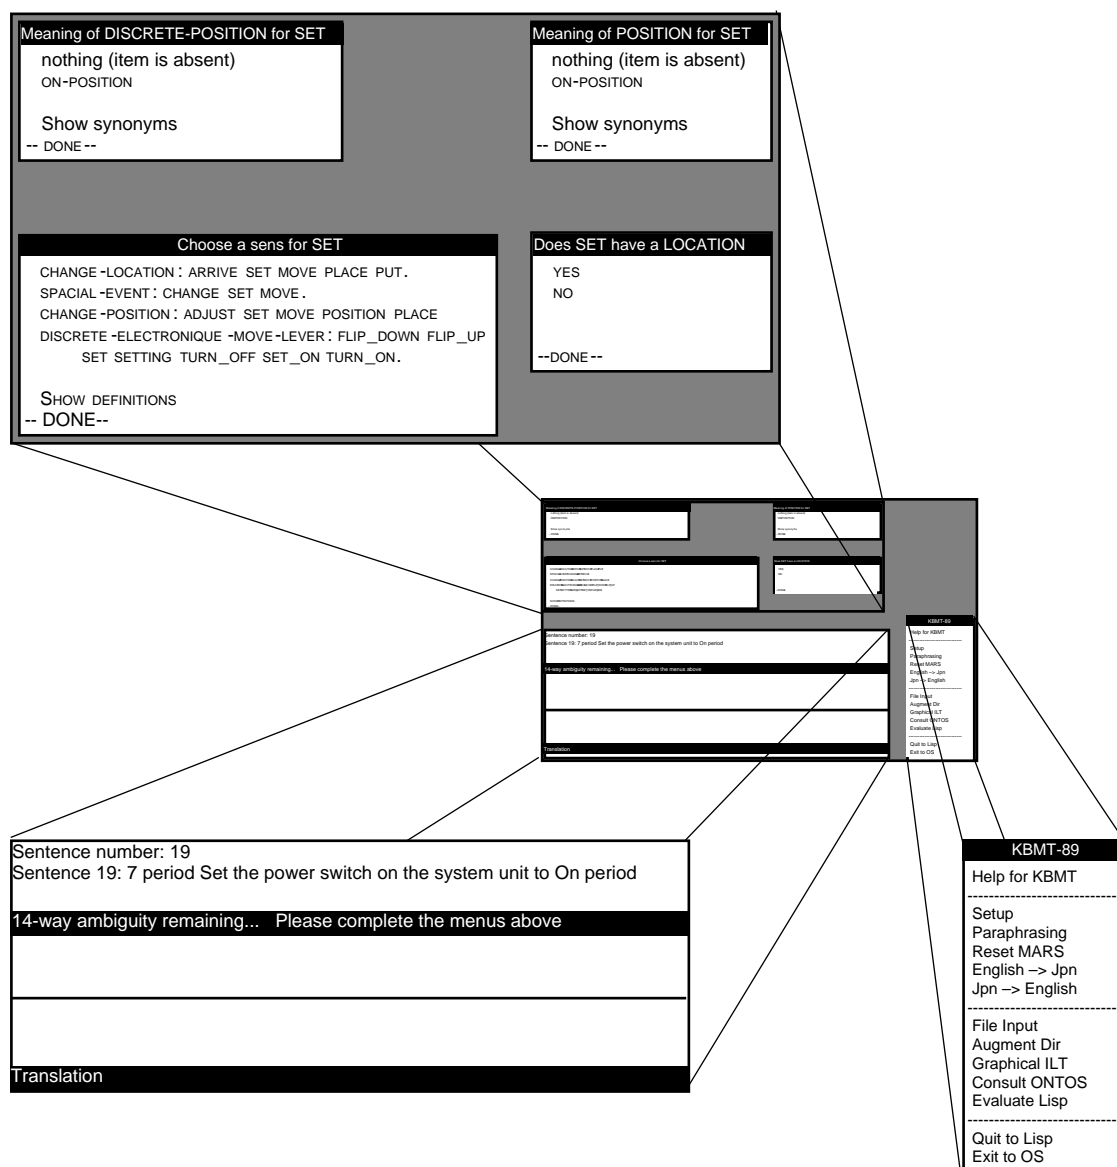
Meaning of DISCRETE-POSITION for SET
nothing (item is absent)
ON-POSITION

Show synonyms
-- DONE --

Meaning of POSITION for SET
nothing (item is absent)
ON-POSITION

Show synonyms
-- DONE --

Choose a sens for SET
CHANGE-LOCATION: ARRIVE SET MOVE PLACE PUT.
SPACIAL-EVENT: CHANGE SET MOVE.
CHANGE-POSITION: ADJUST SET MOVE POSITION PLACE
DISCRETE-ELECTRONIQUE-MOVE-LEVER: FLIP_DOWN FLIP_UP SET SETTING TURN_OFF SET_ON TURN_ON.

SHOW DEFINITIONS
-- DONE--

Does SET have a LOCATION
YES
NO

--DONE--

Sentence number: 19
Sentence 19: 7 period Set the power switch on the system unit to On period

14-way ambiguity remaining... Please complete the menus above

Translation

KBMT-89
Help for KBMT
Setup
Paraphrasing
Reset MARS
English –> Jpn
Jpn –> English
File Input
Augment Dir
Graphical ILT
Consult ONTOS
Evaluate Lisp
Quit to Lisp
Exit to OS